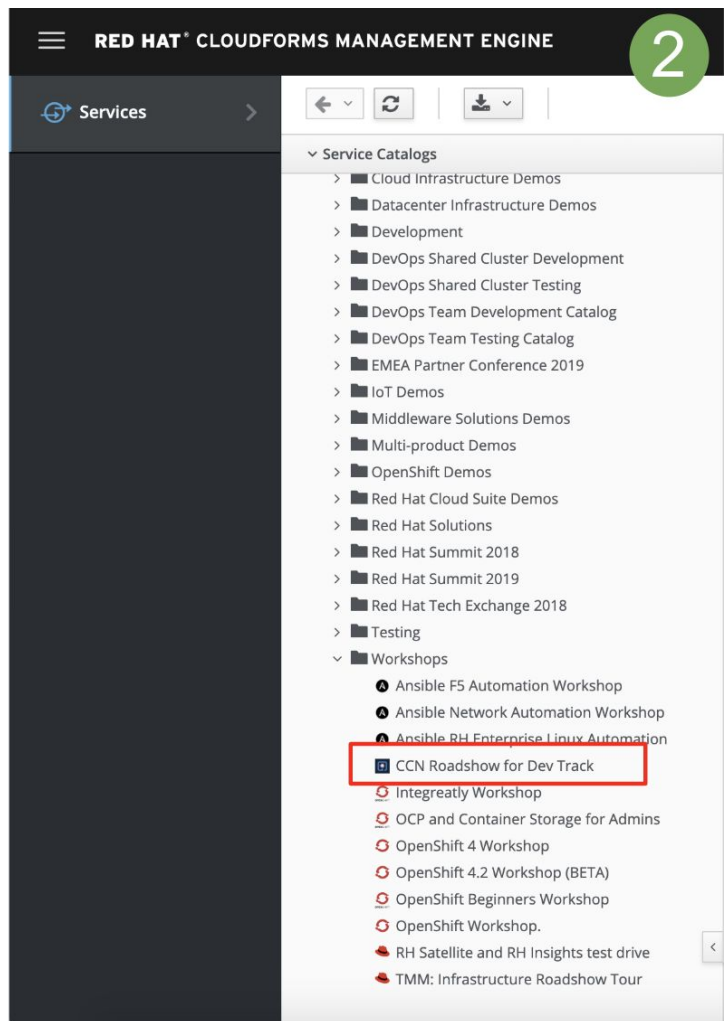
RED HAT® CLOUDFORMS MANAGEMENT ENGINE

2

Services

Service Catalogs

Cloud Infrastructure Demos

Datacenter Infrastructure Demos

Development

DevOps Shared Cluster Development

DevOps Shared Cluster Testing

DevOps Team Development Catalog

DevOps Team Testing Catalog

EMEA Partner Conference 2019

IoT Demos

Middleware Solutions Demos

Multi-product Demos

OpenShift Demos

Red Hat Cloud Suite Demos

Red Hat Solutions

Red Hat Summit 2018

Red Hat Summit 2019

Red Hat Tech Exchange 2018

Testing

Workshops

Ansible F5 Automation Workshop

Ansible Network Automation Workshop

Ansible RH Enterprise Linux Automation

CCN Roadshow for Dev Track

Integreatly Workshop

OCP and Container Storage for Admins

OpenShift 4 Workshop

OpenShift 4.2 Workshop (BETA)

OpenShift Beginners Workshop

OpenShift Workshop.

RH Satellite and RH Insights test drive

TMM: Infrastructure Roadshow Tour